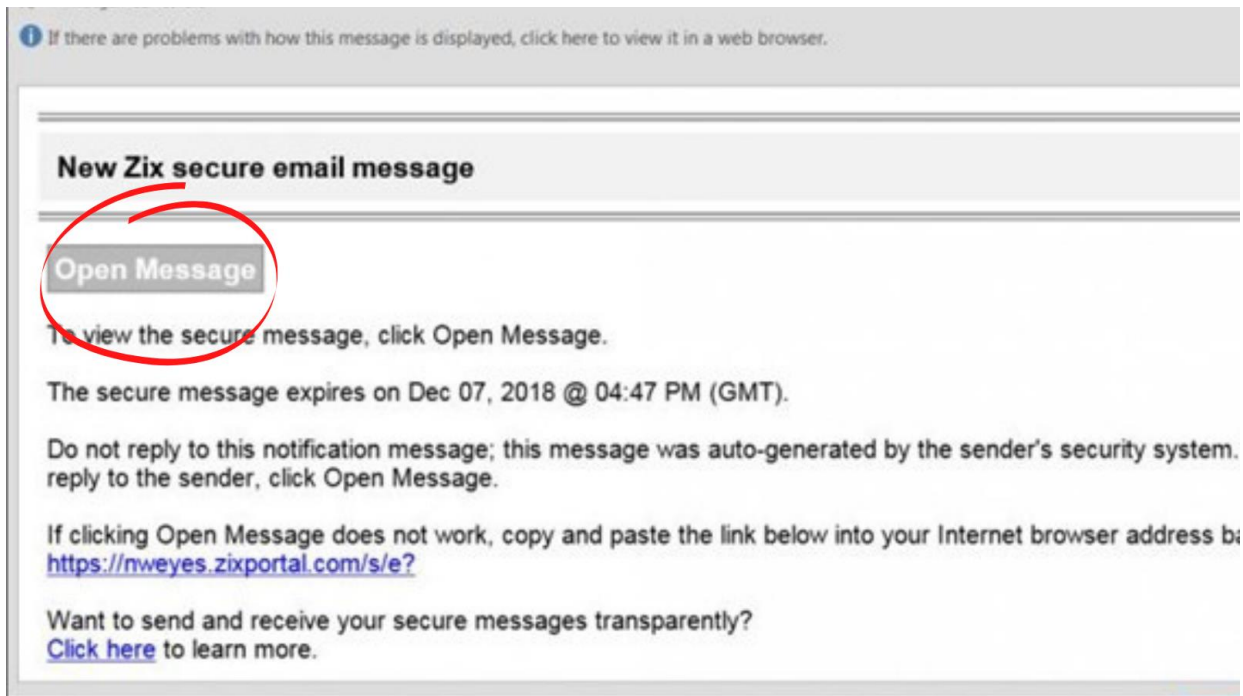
If there are problems with how this message is displayed, click here to view it in a web browser.

New Zix secure email message

Open Message

To view the secure message, click Open Message.

The secure message expires on Dec 07, 2018 @ 04:47 PM (GMT).

Do not reply to this notification message; this message was auto-generated by the sender's security system. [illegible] reply to the sender, click Open Message.

If clicking Open Message does not work, copy and paste the link below into your Internet browser address ba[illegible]
https://nweyes.zixportal.com/s/e?

Want to send and receive your secure messages transparently?
Click here to learn more.